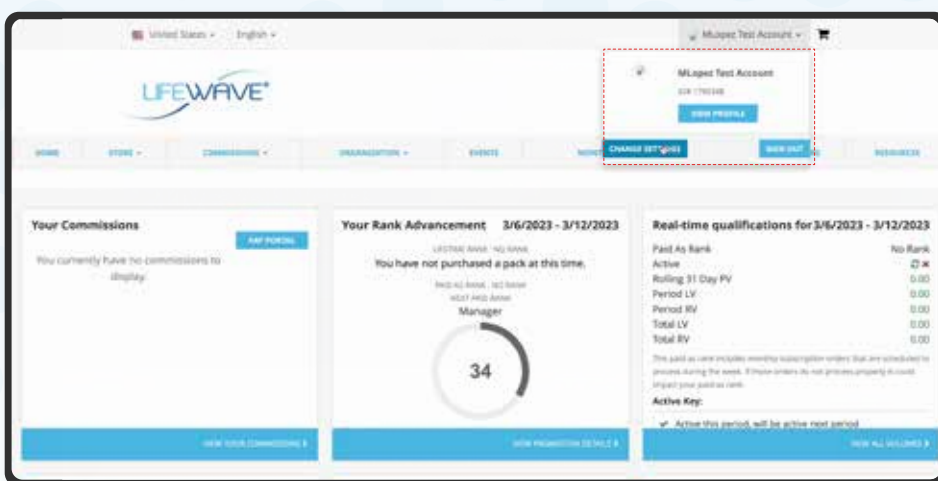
United States ▾ English ▾

MLopez Test Account ▾

LIFEWAVE®

MLopez Test Account

ID# 1790348

VIEW PROFILE

CHANGE SETTINGS

SIGN OUT

HOME STORE ▾ COMMISSIONS ▾ ORGANIZATION ▾ EVENTS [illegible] RESOURCES

Your Commissions

PAY PORTAL

You currently have no commissions to display.

VIEW YOUR COMMISSIONS ▸

Your Rank Advancement 3/6/2023 - 3/12/2023

LIFETIME RANK : NO RANK

You have not purchased a pack at this time.

PAID AS RANK : NO RANK

NEXT PAID RANK

Manager

34

VIEW PROMOTION DETAILS ▸

Real-time qualifications for 3/6/2023 - 3/12/2023

| | |
|---|---|
| Paid As Rank | No Rank |
| Active | ✕ |
| Rolling 31 Day PV | 0.00 |
| Period LV | 0.00 |
| Period RV | 0.00 |
| Total LV | 0.00 |
| Total RV | 0.00 |

This paid as rank includes monthly subscription orders that are scheduled to process during the week. If these orders do not process properly it could impact your paid as rank.

Active Key:

✔ Active this period, will be active next period

VIEW ALL VOLUMES ▸